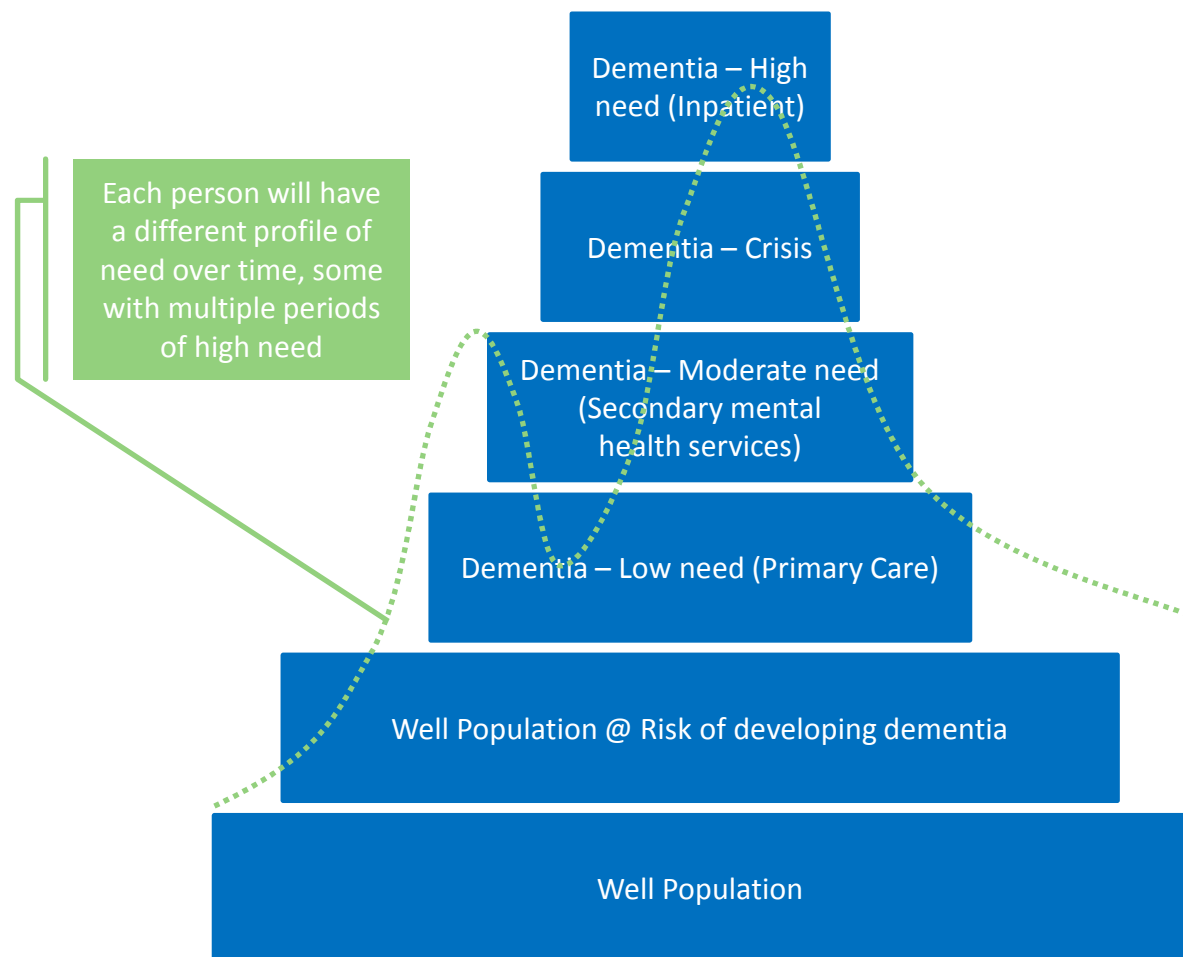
Each person will have a different profile of need over time, some with multiple periods of high need

Dementia – High need (Inpatient)

Dementia – Crisis

Dementia – Moderate need (Secondary mental health services)

Dementia – Low need (Primary Care)

Well Population @ Risk of developing dementia

Well Population